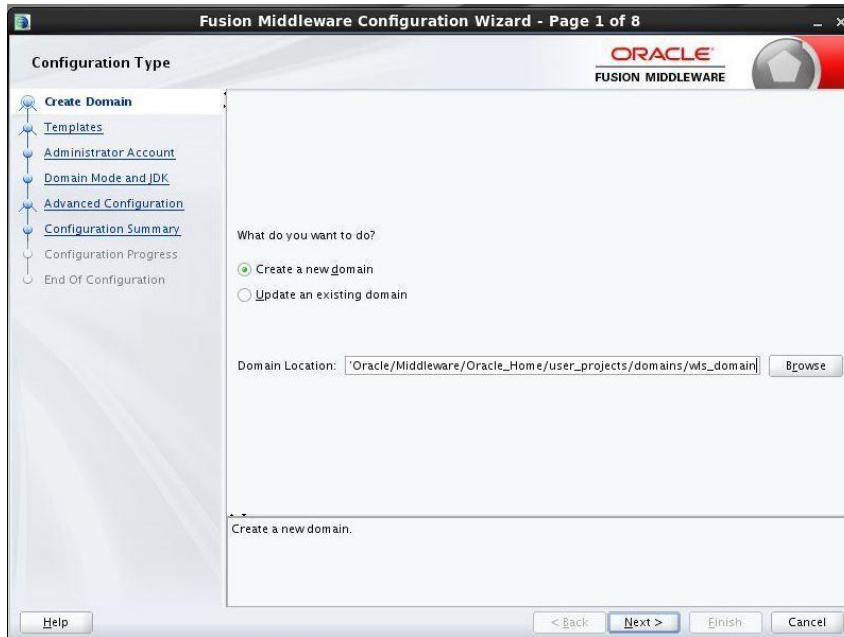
Fusion Middleware Configuration Wizard - Page 1 of 8

Configuration Type

ORACLE
FUSION MIDDLEWARE

Create Domain
Templates
Administrator Account
Domain Mode and JDK
Advanced Configuration
Configuration Summary
Configuration Progress
End Of Configuration

What do you want to do?

Create a new domain

Update an existing domain

Domain Location: 'Oracle/Middleware/Oracle_Home/user_projects/domains/wls_domain

Browse

Create a new domain.

Help

< Back

Next >

Finish

Cancel